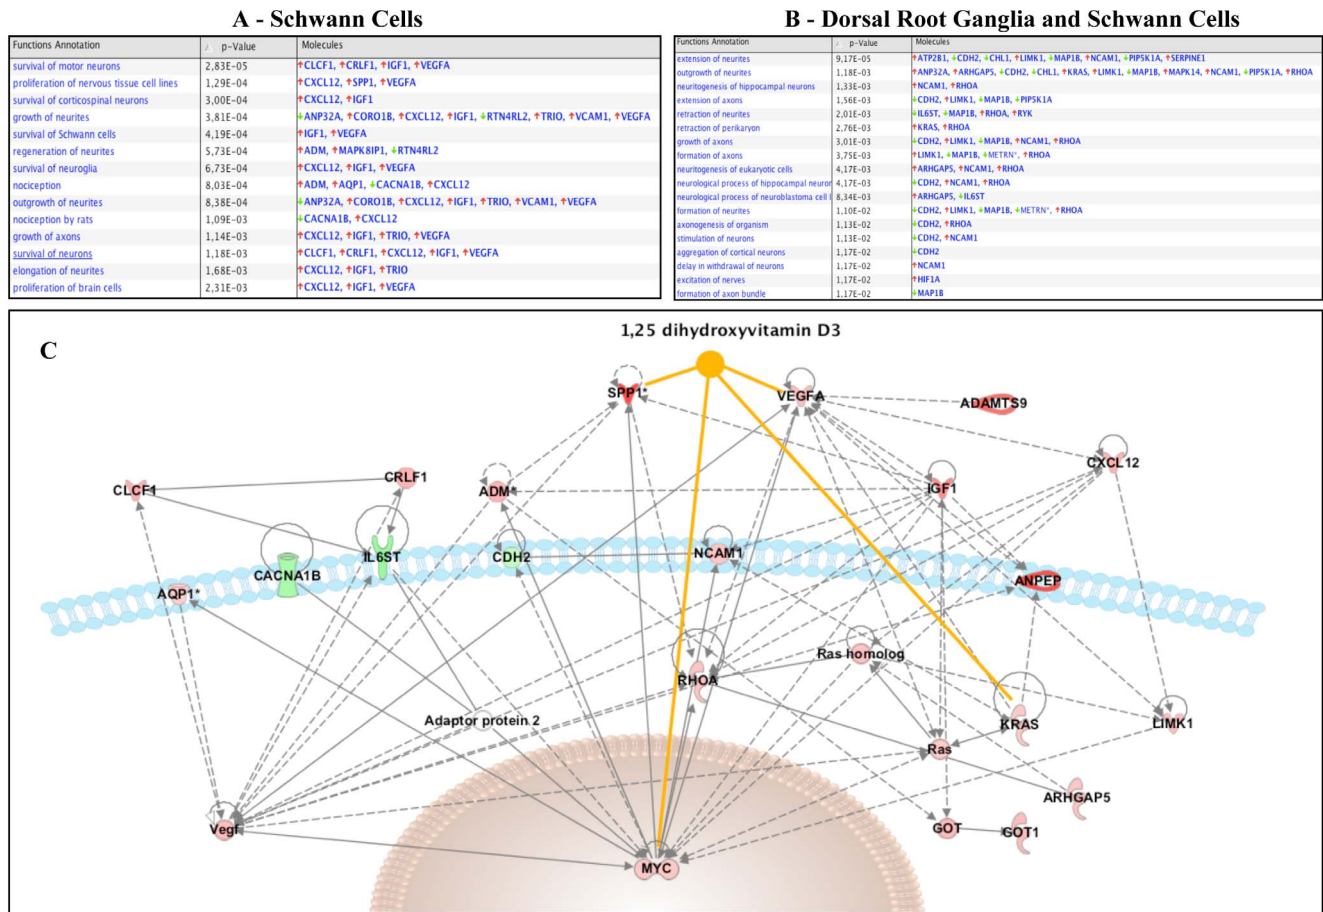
A - Schwann Cells

| Functions Annotation | p-Value | Molecules |
|---|---|---|
| survival of motor neurons | 2,83E-05 | ↑CLCF1, ↑CRLF1, ↑IGF1, ↑VEGFA |
| proliferation of nervous tissue cell lines | 1,29E-04 | ↑CXCL12, ↑SPP1, ↑VEGFA |
| survival of corticospinal neurons | 3,00E-04 | ↑CXCL12, ↑IGF1 |
| growth of neurites | 3,81E-04 | ↓ANP32A, ↑CORO1B, ↑CXCL12, ↑IGF1, ↓RTN4RL2, ↑TRIO, ↑VCAM1, ↑VEGFA |
| survival of Schwann cells | 4,19E-04 | ↑IGF1, ↑VEGFA |
| regeneration of neurites | 5,73E-04 | ↑ADM, ↑MAPK8IP1, ↓RTN4RL2 |
| survival of neuroglia | 6,73E-04 | ↑CXCL12, ↑IGF1, ↑VEGFA |
| nociception | 8,03E-04 | ↑ADM, ↑AQP1, ↓CACNA1B, ↑CXCL12 |
| outgrowth of neurites | 8,38E-04 | ↓ANP32A, ↑CORO1B, ↑CXCL12, ↑IGF1, ↑TRIO, ↑VCAM1, ↑VEGFA |
| nociception by rats | 1,09E-03 | ↓CACNA1B, ↑CXCL12 |
| growth of axons | 1,14E-03 | ↑CXCL12, ↑IGF1, ↑TRIO, ↑VEGFA |
| survival of neurons | 1,18E-03 | ↑CLCF1, ↑CRLF1, ↑CXCL12, ↑IGF1, ↑VEGFA |
| elongation of neurites | 1,68E-03 | ↑CXCL12, ↑IGF1, ↑TRIO |
| proliferation of brain cells | 2,31E-03 | ↑CXCL12, ↑IGF1, ↑VEGFA |

B - Dorsal Root Ganglia and Schwann Cells

| Functions Annotation | p-Value | Molecules |
|---|---|---|
| extension of neurites | 9,17E-05 | ↑ATP2B1, ↓CDH2, ↓CHL1, ↑LIMK1, ↓MAP1B, ↑NCAM1, ↓PIP5K1A, ↑SERPINE1 |
| outgrowth of neurites | 1,18E-03 | ↑ANP32A, ↑ARHGAP5, ↓CDH2, ↓CHL1, ↑KRAS, ↑LIMK1, ↓MAP1B, ↑MAPK14, ↑NCAM1, ↓PIP5K1A, ↑RHOA |
| neuritogenesis of hippocampal neurons | 1,33E-03 | ↑NCAM1, ↑RHOA |
| extension of axons | 1,56E-03 | ↓CDH2, ↑LIMK1, ↓MAP1B, ↓PIP5K1A |
| retraction of neurites | 2,01E-03 | ↓IL6ST, ↓MAP1B, ↑RHOA, ↑RYK |
| retraction of perikaryon | 2,76E-03 | ↑KRAS, ↑RHOA |
| growth of axons | 3,01E-03 | ↓CDH2, ↑LIMK1, ↓MAP1B, ↑NCAM1, ↑RHOA |
| formation of axons | 3,75E-03 | ↑LIMK1, ↓MAP1B, ↓METRN*, ↑RHOA |
| neuritogenesis of eukaryotic cells | 4,17E-03 | ↑ARHGAP5, ↑NCAM1, ↑RHOA |
| neurological process of hippocampal neuron | 4,17E-03 | ↓CDH2, ↑NCAM1, ↑RHOA |
| neurological process of neuroblastoma cell l | 8,34E-03 | ↑ARHGAP5, ↓IL6ST |
| formation of neurites | 1,10E-02 | ↓CDH2, ↑LIMK1, ↓MAP1B, ↓METRN*, ↑RHOA |
| axonogenesis of organism | 1,13E-02 | ↓CDH2, ↑RHOA |
| stimulation of neurons | 1,13E-02 | ↓CDH2, ↑NCAM1 |
| aggregation of cortical neurons | 1,17E-02 | ↓CDH2 |
| delay in withdrawal of neurons | 1,17E-02 | ↑NCAM1 |
| excitation of nerves | 1,17E-02 | ↑HIF1A |
| formation of axon bundle | 1,17E-02 | ↓MAP1B |

C

1,25 dihydroxyvitamin D3

SPP1* VEGFA ADAMTS9 CXCL12 CLCF1 CRLF1 ADM* IGF1 CDH2 NCAM1 CACNA1B IL6ST AQP1* ANPEP Ras homolog RHOA Adaptor protein 2 KRAS LIMK1 Ras ARHGAP5 Vegf GOT GOT1 MYC